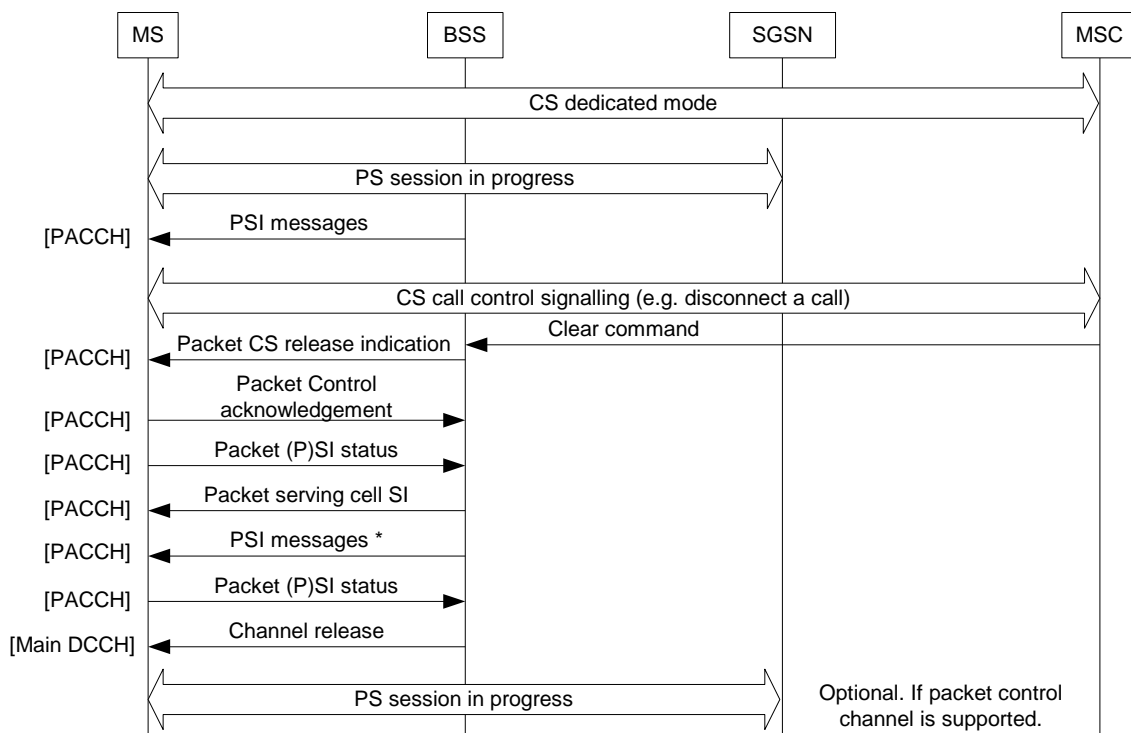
MS

BSS

SGSN

MSC

CS dedicated mode

PS session in progress

[PACCH]

PSI messages

CS call control signalling (e.g. disconnect a call)

Clear command

[PACCH]

Packet CS release indication

[PACCH]

Packet Control acknowledgement

[PACCH]

Packet (P)SI status

[PACCH]

Packet serving cell SI

[PACCH]

PSI messages *

[PACCH]

Packet (P)SI status

[Main DCCH]

Channel release

PS session in progress

Optional. If packet control channel is supported.